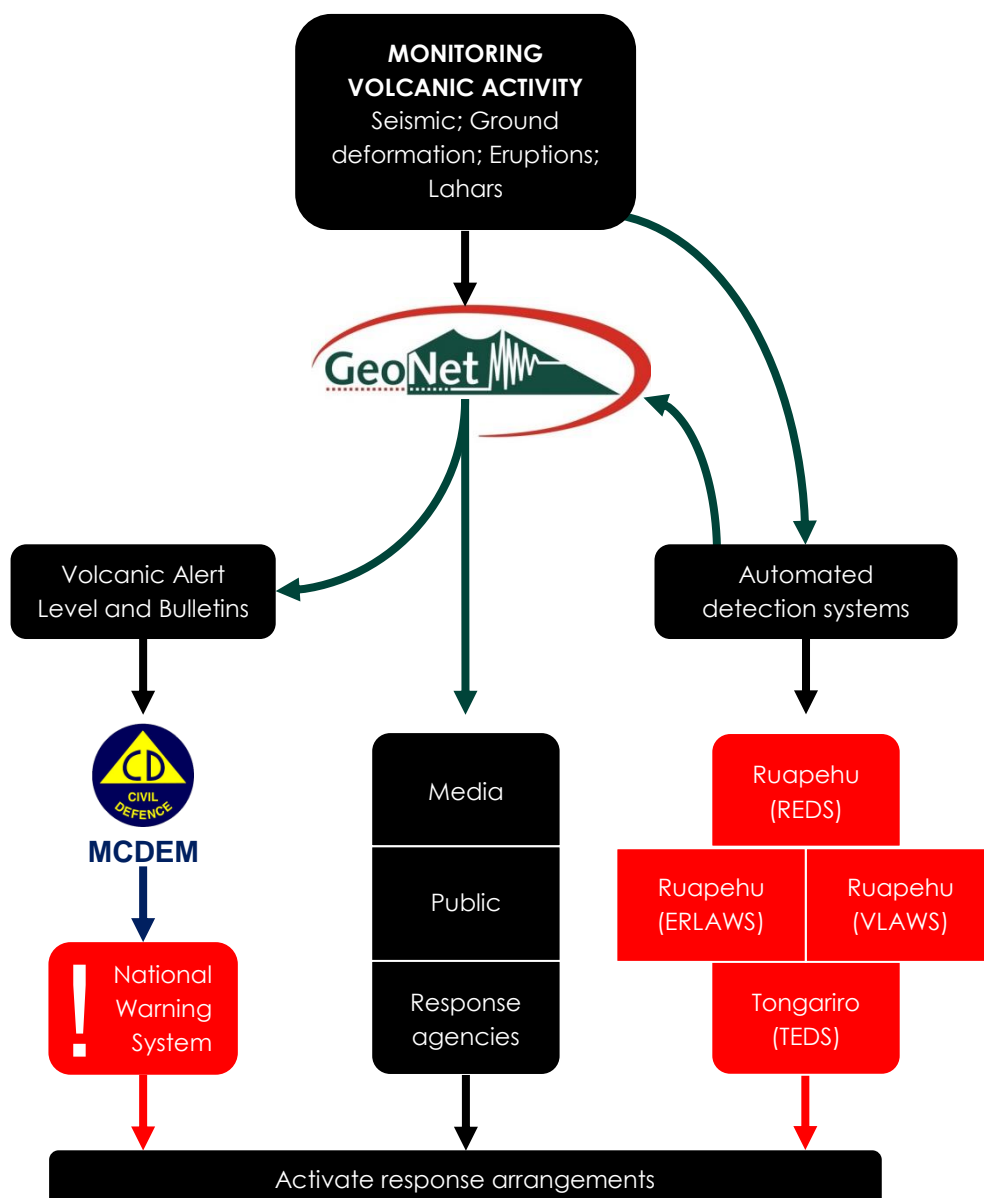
MONITORING VOLCANIC ACTIVITY
Seismic; Ground deformation; Eruptions; Lahars

GeoNet

Volcanic Alert Level and Bulletins

Automated detection systems

CD
CIVIL DEFENCE
MCDEM

Media

Public

Response agencies

Ruapehu (REDS)

Ruapehu (ERLAWS)

Ruapehu (VLAWS)

Tongariro (TEDS)

!
National Warning System

Activate response arrangements